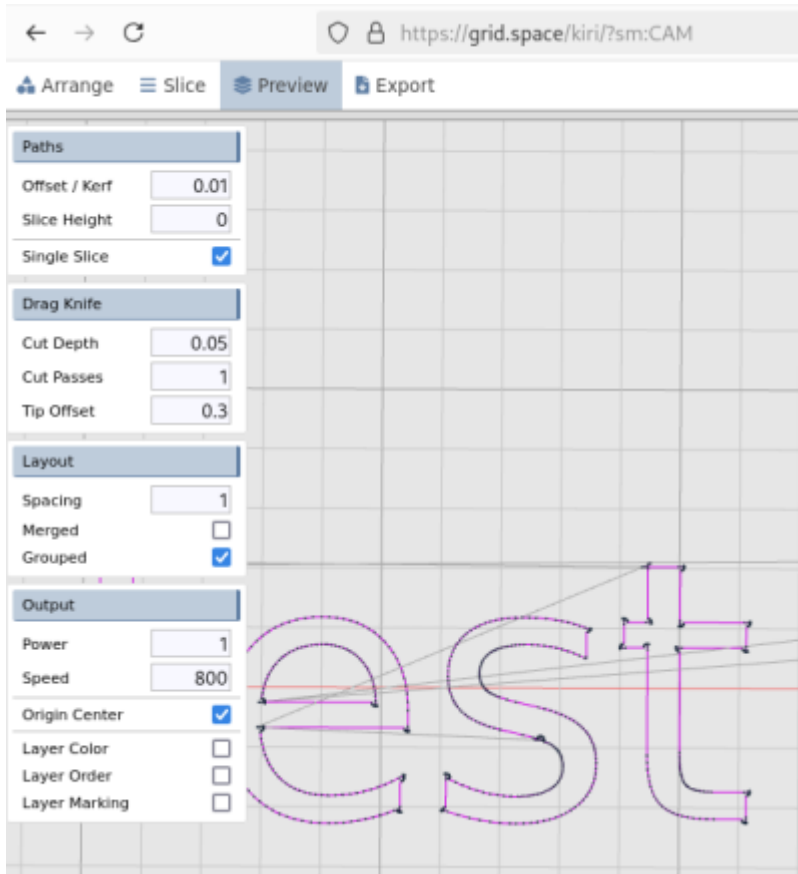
https://grid.space/kiri/?sm:CAM

Arrange
Slice
Preview
Export

Paths
Offset / Kerf 0.01
Slice Height 0
Single Slice

Drag Knife
Cut Depth 0.05
Cut Passes 1
Tip Offset 0.3

Layout
Spacing 1
Merged
Grouped

Output
Power 1
Speed 800
Origin Center
Layer Color
Layer Order
Layer Marking

est